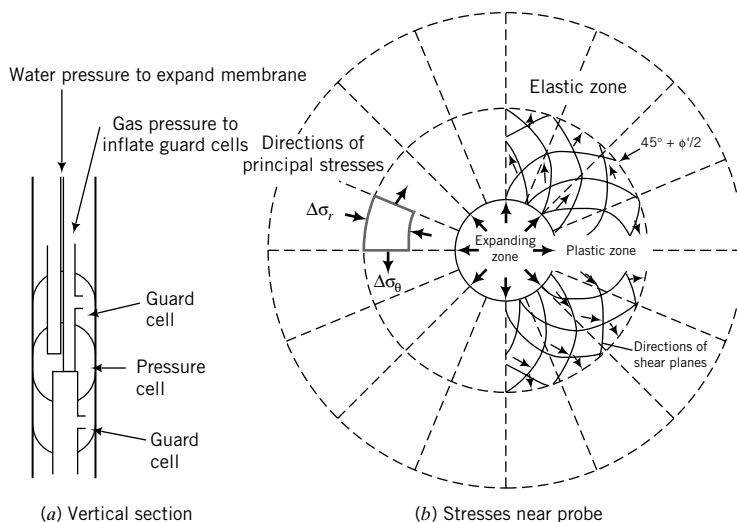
Water pressure to expand membrane

Gas pressure to inflate guard cells

Guard cell

Pressure cell

Guard cell

(a) Vertical section

Elastic zone

Directions of principal stresses

$45^\circ + \phi'/2$

$\Delta\sigma_r$

Expanding zone

Plastic zone

$\Delta\sigma_\theta$

Directions of shear planes

(b) Stresses near probe